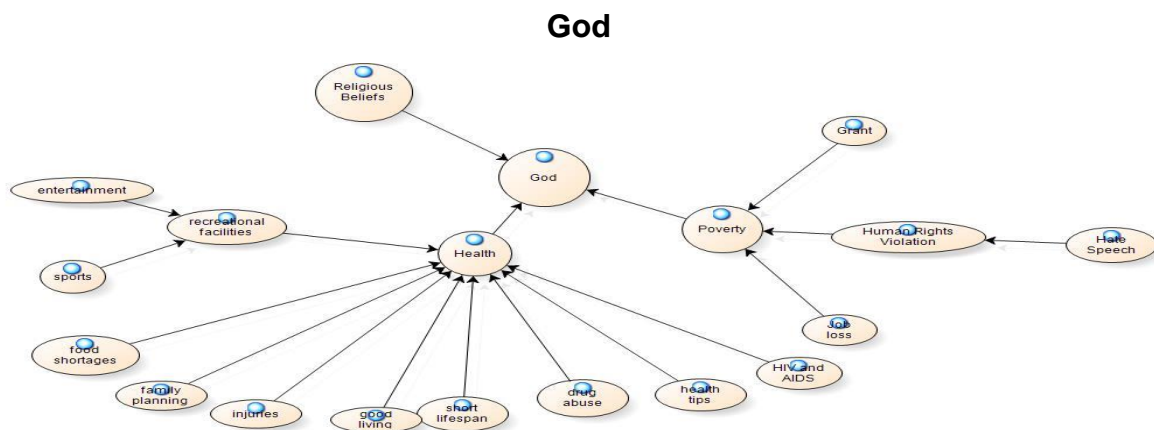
God

Religious Beliefs

God

Grant

entertainment

recreational facilities

Health

Poverty

Human Rights Violation

Hate Speech

sports

Job loss

food shortages

family planning

injuries

good living

short lifespan

drug abuse

health tips

HIV and AIDS